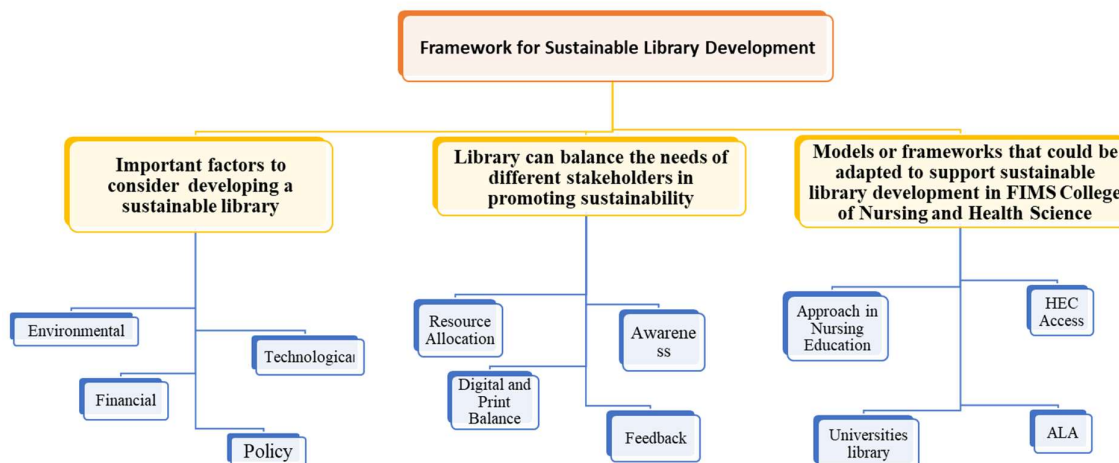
Framework for Sustainable Library Development

Important factors to consider developing a sustainable library

Environmental

Technologica

Financial

Policy

Library can balance the needs of different stakeholders in promoting sustainability

Resource Allocation

Awarene ss

Digital and Print Balance

Feedback

Models or frameworks that could be adapted to support sustainable library development in FIMS College of Nursing and Health Science

Approach in Nursing Education

HEC Access

Universities library

ALA